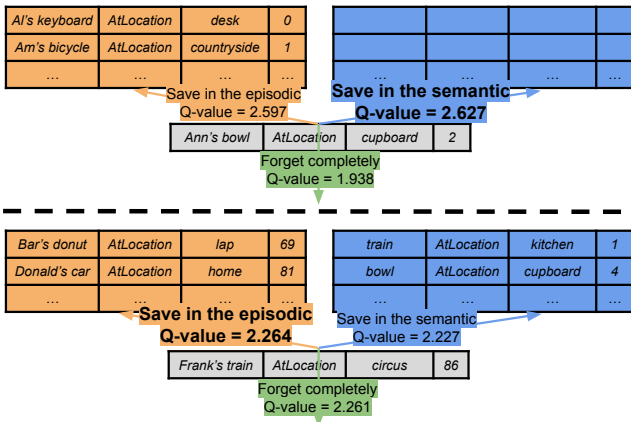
| Al's keyboard | AtLocation | desk | 0 |
|---|---|---|---|
| Am's bicycle | AtLocation | countryside | 1 |
| ... | ... | ... | ... |

| | | | |
|---|---|---|---|
| | | | |
| | | | |
| ... | ... | ... | ... |

Save in the episodic
Q-value = 2.597

Save in the semantic
Q-value = 2.627

| Ann's bowl | AtLocation | cupboard | 2 |
|---|---|---|---|

Forget completely
Q-value = 1.938

| Bar's donut | AtLocation | lap | 69 |
|---|---|---|---|
| Donald's car | AtLocation | home | 81 |
| ... | ... | ... | ... |

| train | AtLocation | kitchen | 1 |
|---|---|---|---|
| bowl | AtLocation | cupboard | 4 |
| ... | ... | ... | ... |

Save in the episodic
Q-value = 2.264

Save in the semantic
Q-value = 2.227

| Frank's train | AtLocation | circus | 86 |
|---|---|---|---|

Forget completely
Q-value = 2.261